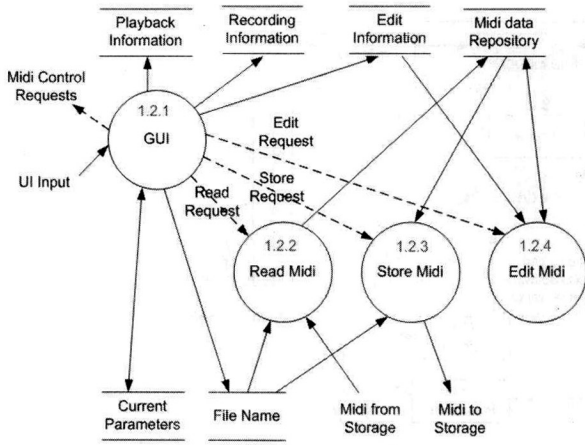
Playback Information

Recording Information

Edit Information

Midi data Repository

Midi Control Requests

1.2.1
GUI

Edit Request

UI Input

Store Request

Read Request

1.2.2
Read Midi

1.2.3
Store Midi

1.2.4
Edit Midi

Current Parameters

File Name

Midi from Storage

Midi to Storage